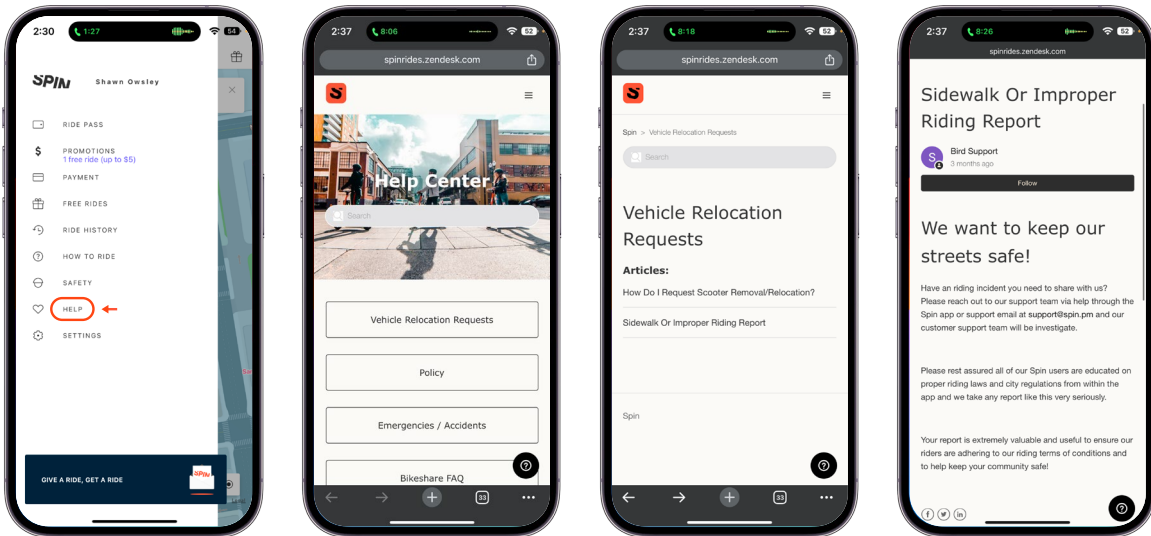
2:30 1:27 54

SPIN Shawn Owsley

RIDE PASS

PROMOTIONS
1 free ride (up to $5)

PAYMENT

FREE RIDES

RIDE HISTORY

HOW TO RIDE

SAFETY

HELP

SETTINGS

GIVE A RIDE, GET A RIDE

2:37 8:06 52

spinrides.zendesk.com

Help Center

Search

Vehicle Relocation Requests

Policy

Emergencies / Accidents

Bikeshare FAQ

33

2:37 8:18 52

spinrides.zendesk.com

Spin > Vehicle Relocation Requests

Search

Vehicle Relocation Requests

Articles:

How Do I Request Scooter Removal/Relocation?

Sidewalk Or Improper Riding Report

Spin

33

2:37 8:26 52

spinrides.zendesk.com

Sidewalk Or Improper Riding Report

Bird Support
3 months ago

Follow

We want to keep our streets safe!

Have an riding incident you need to share with us? Please reach out to our support team via help through the Spin app or support email at support@spin.pm and our customer support team will be investigate.

Please rest assured all of our Spin users are educated on proper riding laws and city regulations from within the app and we take any report like this very seriously.

Your report is extremely valuable and useful to ensure our riders are adhering to our riding terms of conditions and to help keep your community safe!